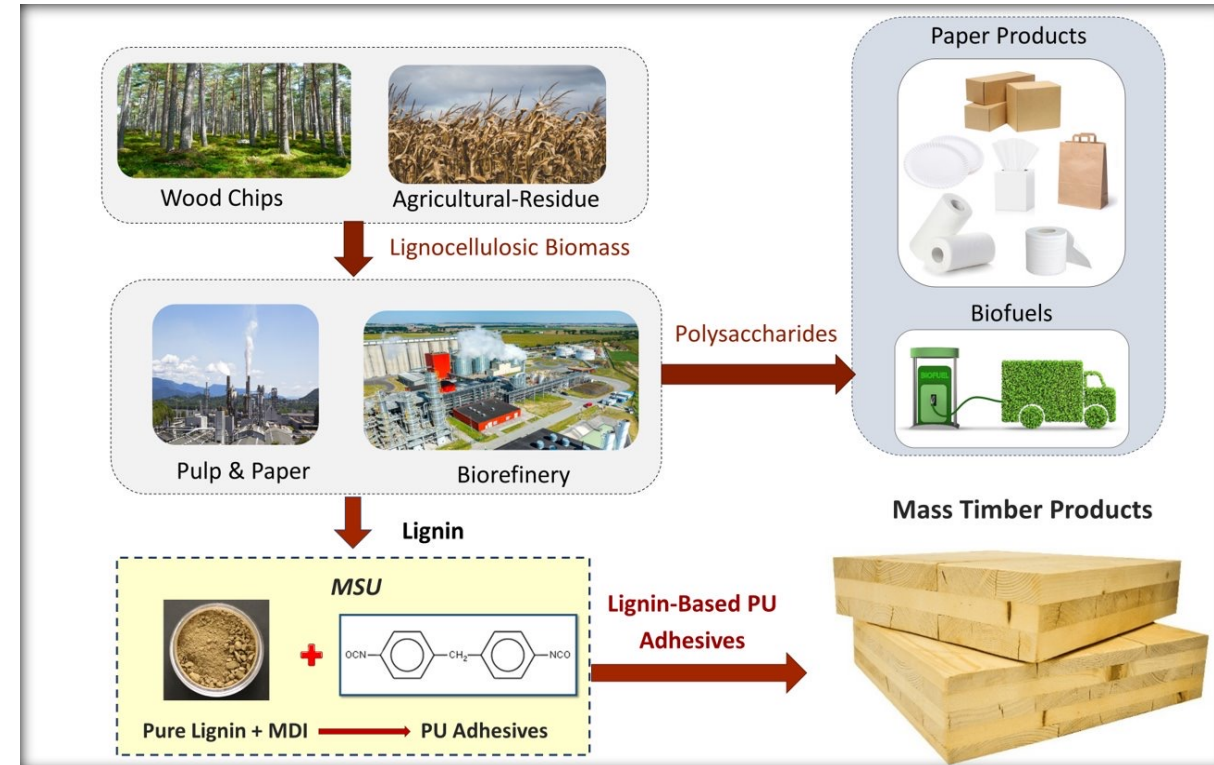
Wood Chips

Agricultural-Residue

Lignocellulosic Biomass

Pulp & Paper

Biorefinery

Polysaccharides

Paper Products

Biofuels

BIOFUEL

Lignin

Mass Timber Products

MSU

OCN— —CH$_2$— —NCO

Pure Lignin + MDI → PU Adhesives

Lignin-Based PU Adhesives